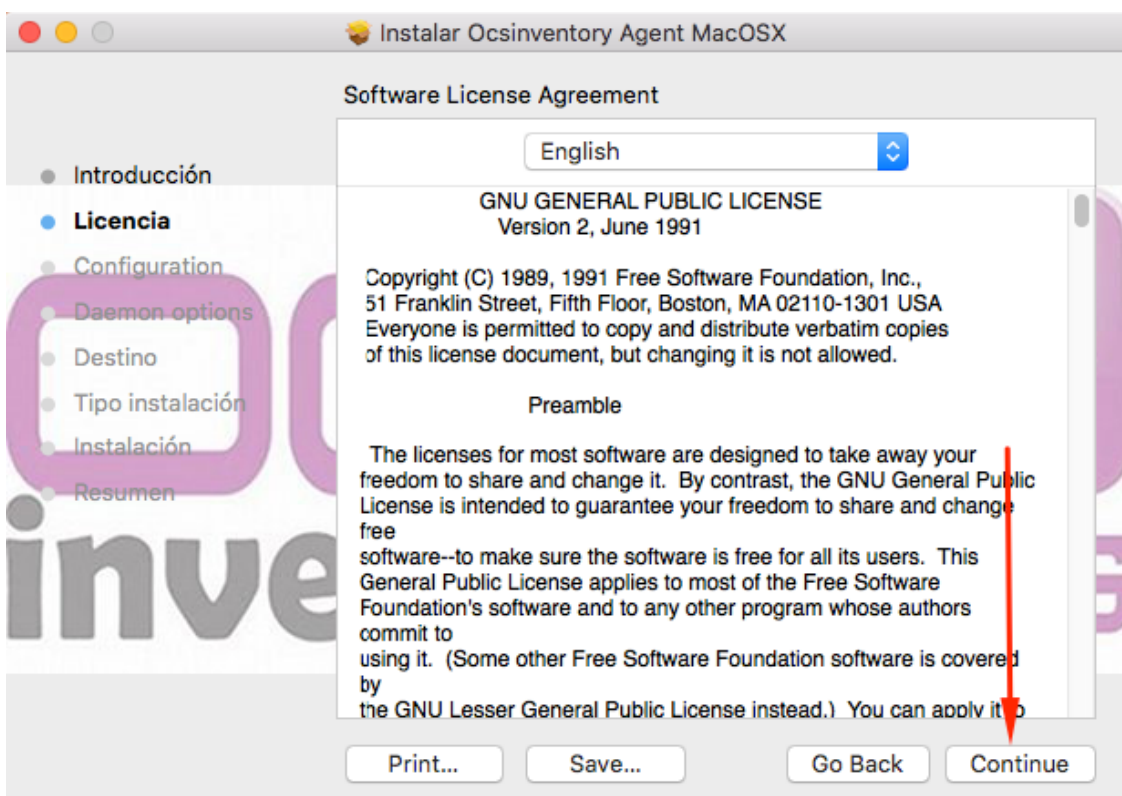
Instalar Ocsinventory Agent MacOSX

Software License Agreement

English

Introducción
Licencia
Configuration
Daemon options
Destino
Tipo instalación
Instalación
Resumen

GNU GENERAL PUBLIC LICENSE
Version 2, June 1991

Copyright (C) 1989, 1991 Free Software Foundation, Inc.,
51 Franklin Street, Fifth Floor, Boston, MA 02110-1301 USA
Everyone is permitted to copy and distribute verbatim copies
of this license document, but changing it is not allowed.

Preamble

The licenses for most software are designed to take away your freedom to share and change it. By contrast, the GNU General Public License is intended to guarantee your freedom to share and change free
software--to make sure the software is free for all its users. This General Public License applies to most of the Free Software Foundation's software and to any other program whose authors commit to
using it. (Some other Free Software Foundation software is covered by
the GNU Lesser General Public License instead.) You can apply it to

Print...
Save...
Go Back
Continue

inve